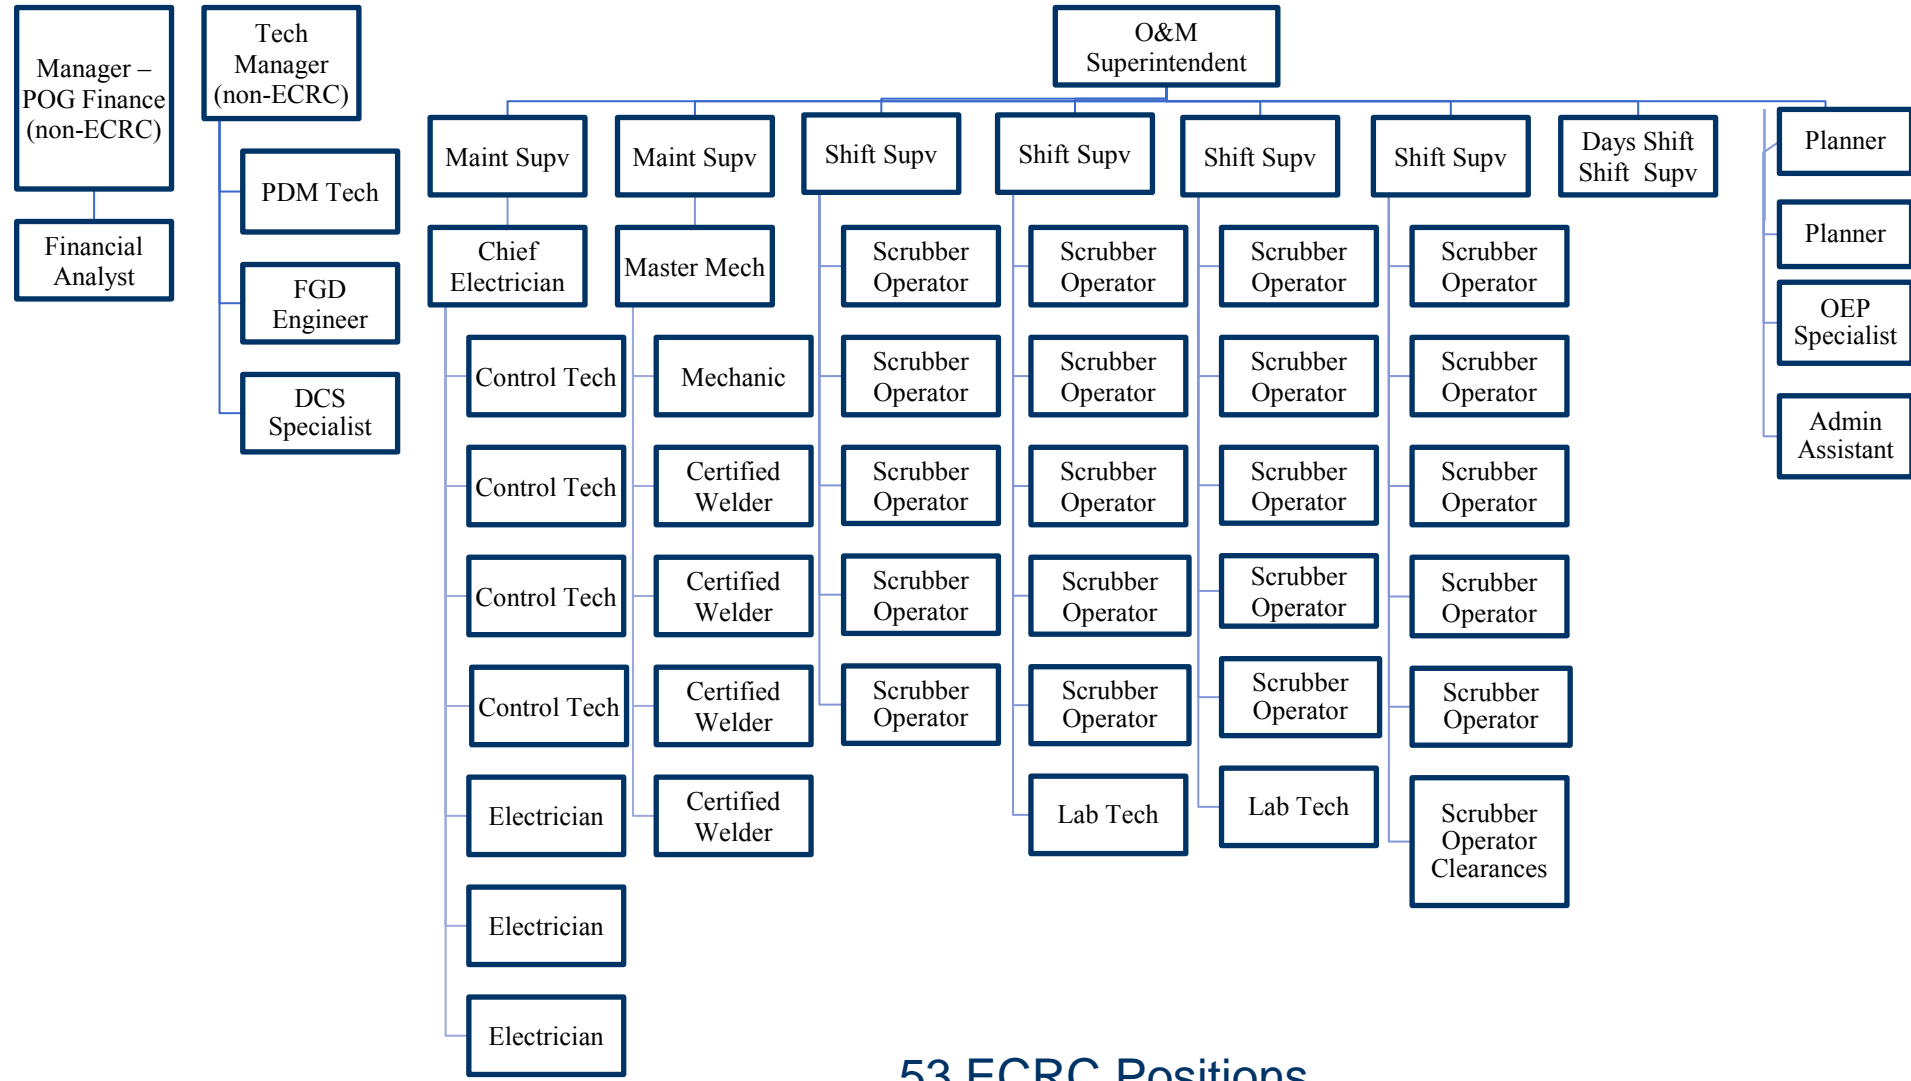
Manager – POG Finance (non-ECRC)

Financial Analyst

Tech Manager (non-ECRC)

PDM Tech

FGD Engineer

DCS Specialist

O&M Superintendent

Maint Supv

Chief Electrician

Control Tech

Control Tech

Control Tech

Control Tech

Electrician

Electrician

Electrician

Maint Supv

Master Mech

Mechanic

Certified Welder

Certified Welder

Certified Welder

Certified Welder

Shift Supv

Scrubber Operator

Scrubber Operator

Scrubber Operator

Scrubber Operator

Scrubber Operator

Shift Supv

Scrubber Operator

Scrubber Operator

Scrubber Operator

Scrubber Operator

Scrubber Operator

Lab Tech

Shift Supv

Scrubber Operator

Scrubber Operator

Scrubber Operator

Scrubber Operator

Scrubber Operator

Lab Tech

Shift Supv

Scrubber Operator

Scrubber Operator

Scrubber Operator

Scrubber Operator

Scrubber Operator

Scrubber Operator Clearances

Days Shift Shift Supv

Planner

Planner

OEP Specialist

Admin Assistant

53 ECRC Positions